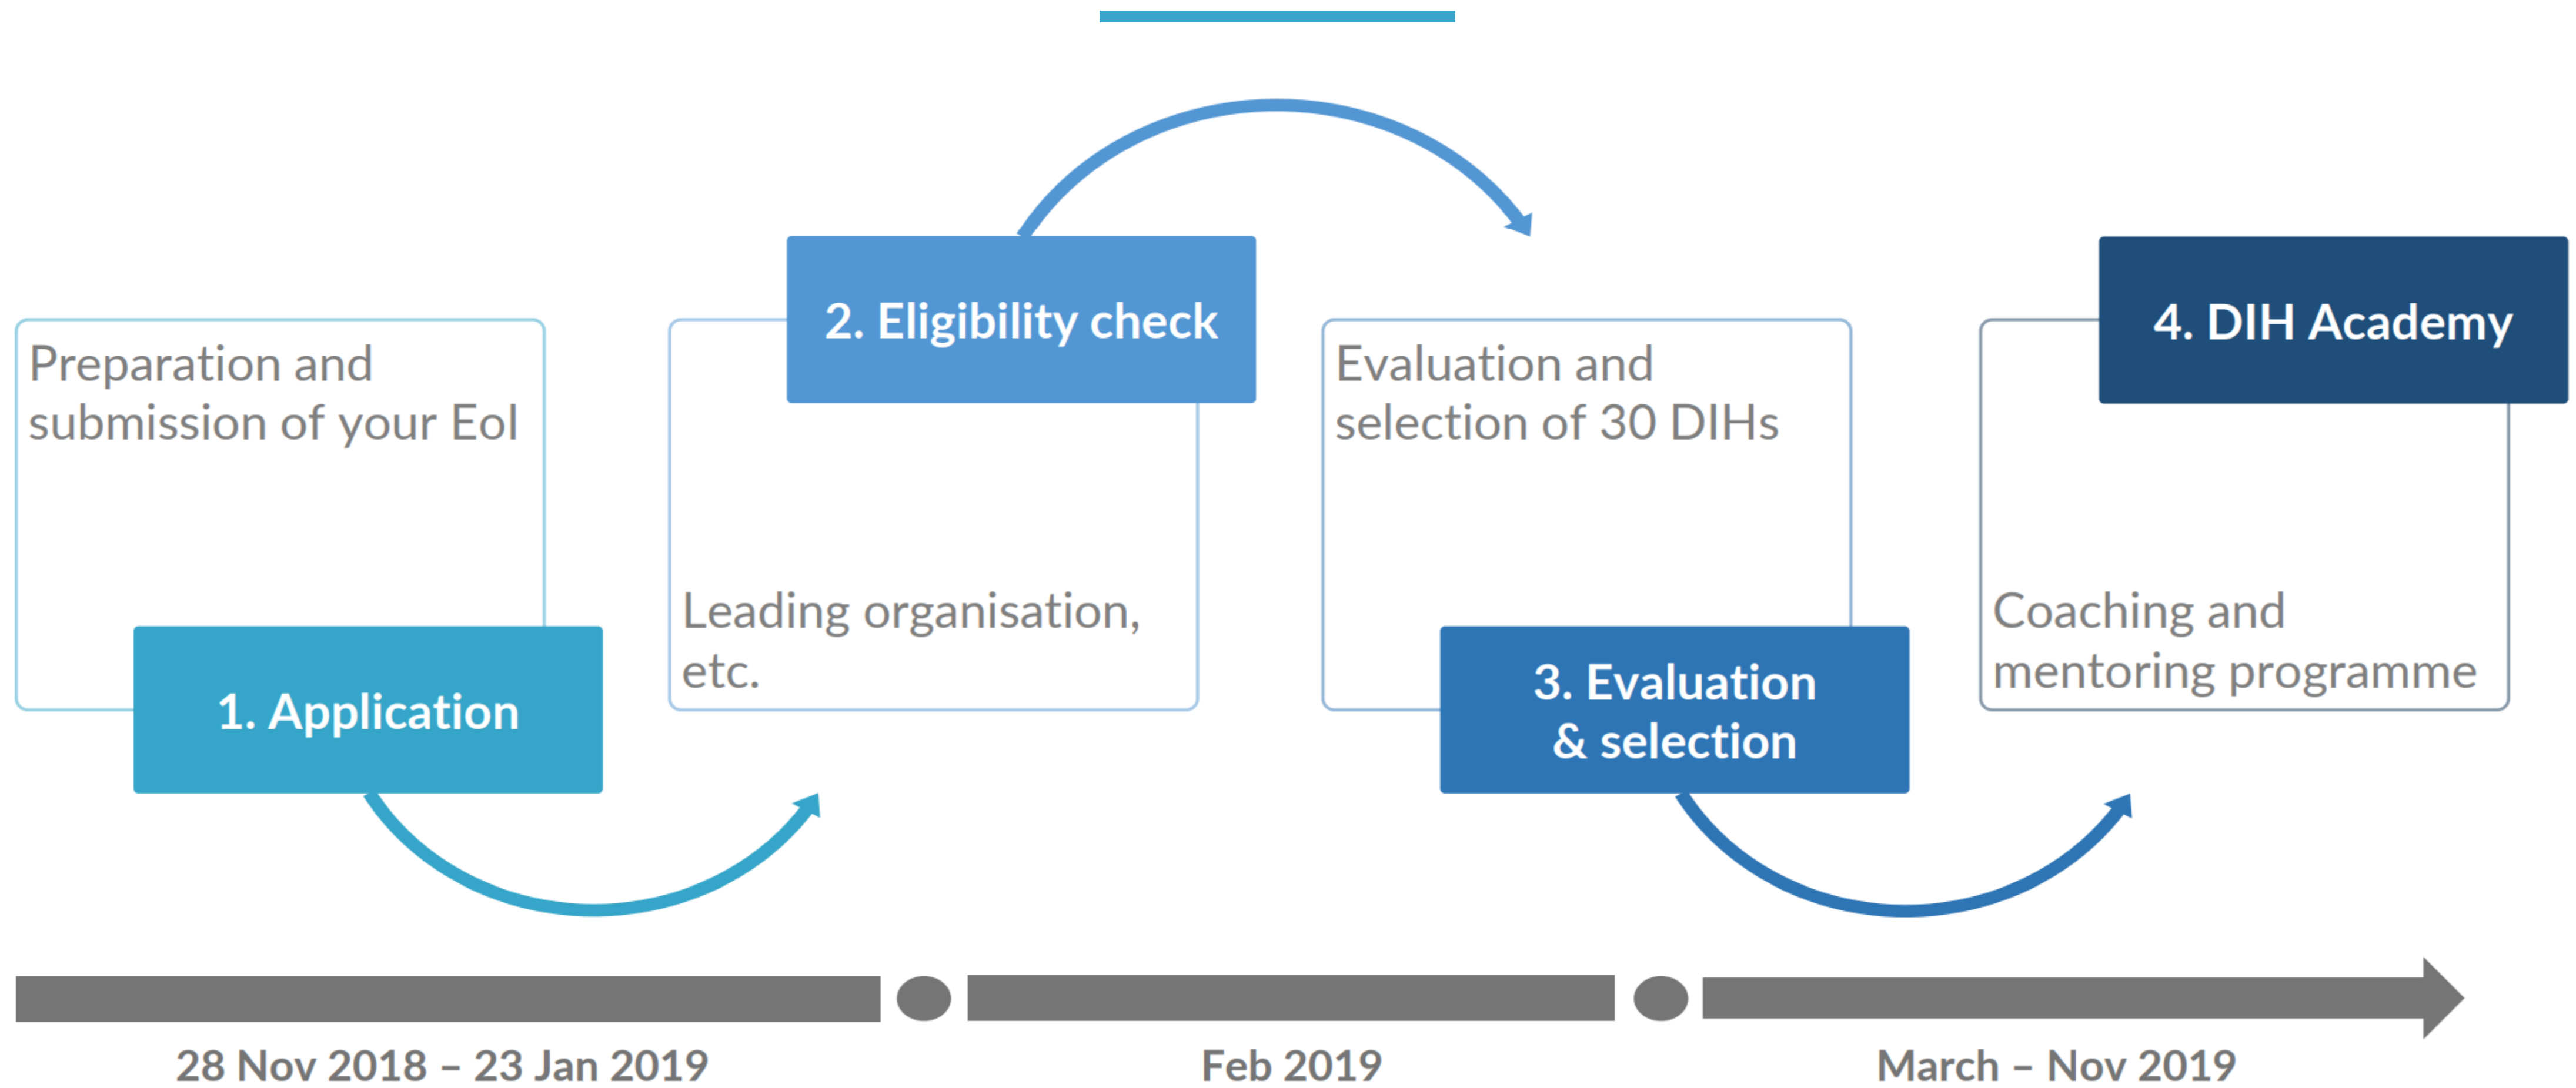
Preparation and submission of your EoI

1. Application

2. Eligibility check

Leading organisation, etc.

Evaluation and selection of 30 DIHs

3. Evaluation & selection

4. DIH Academy

Coaching and mentoring programme

28 Nov 2018 – 23 Jan 2019

Feb 2019

March – Nov 2019